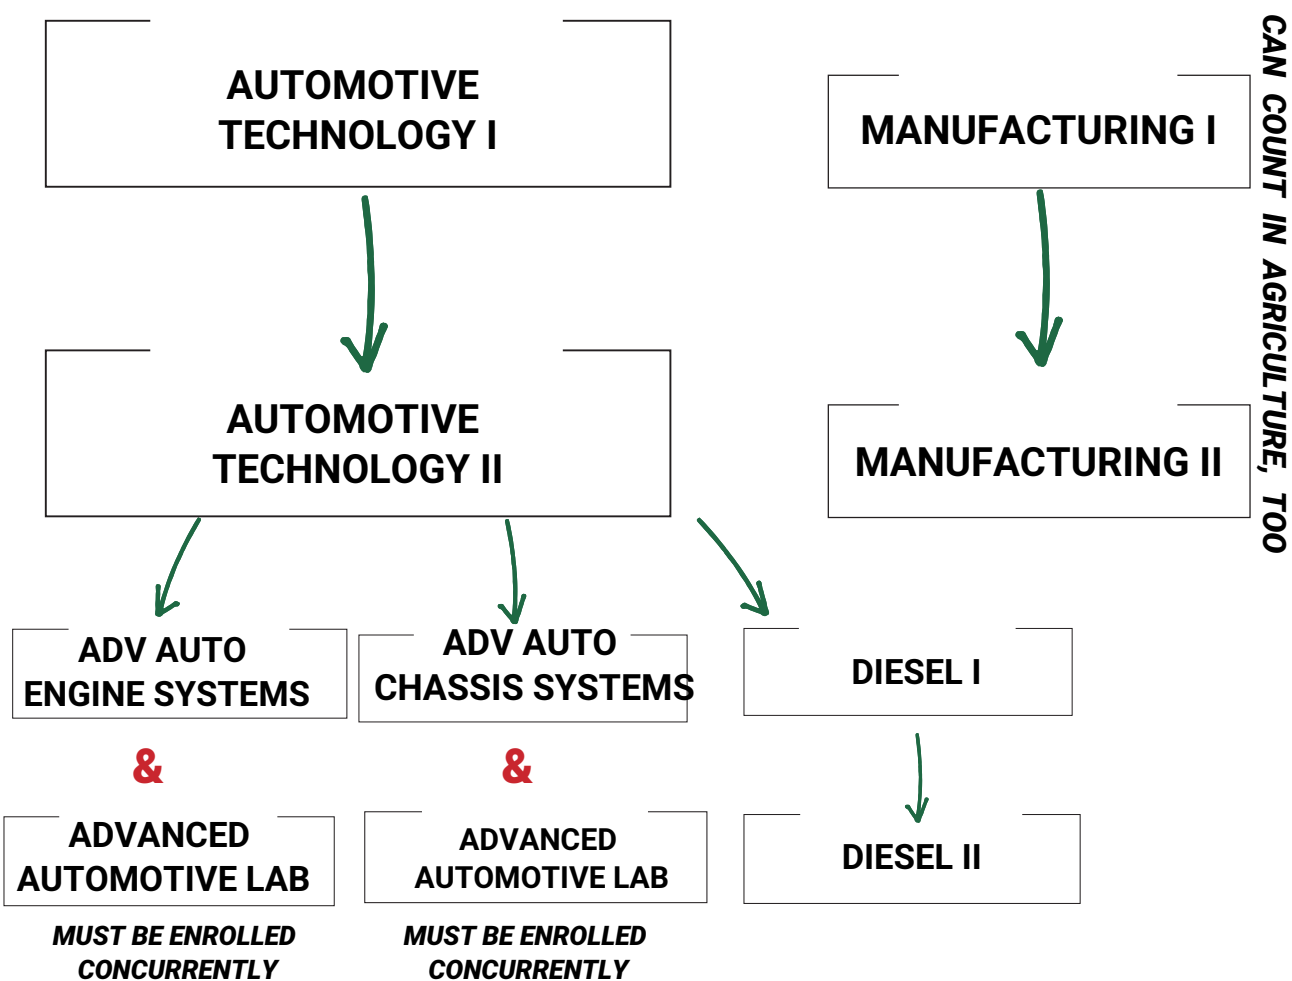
AUTOMOTIVE TECHNOLOGY I

MANUFACTURING I

CAN COUNT IN AGRICULTURE, TOO

AUTOMOTIVE TECHNOLOGY II

MANUFACTURING II

ADV AUTO ENGINE SYSTEMS

ADV AUTO CHASSIS SYSTEMS

DIESEL I

&

&

ADVANCED AUTOMOTIVE LAB

ADVANCED AUTOMOTIVE LAB

DIESEL II

MUST BE ENROLLED CONCURRENTLY

MUST BE ENROLLED CONCURRENTLY